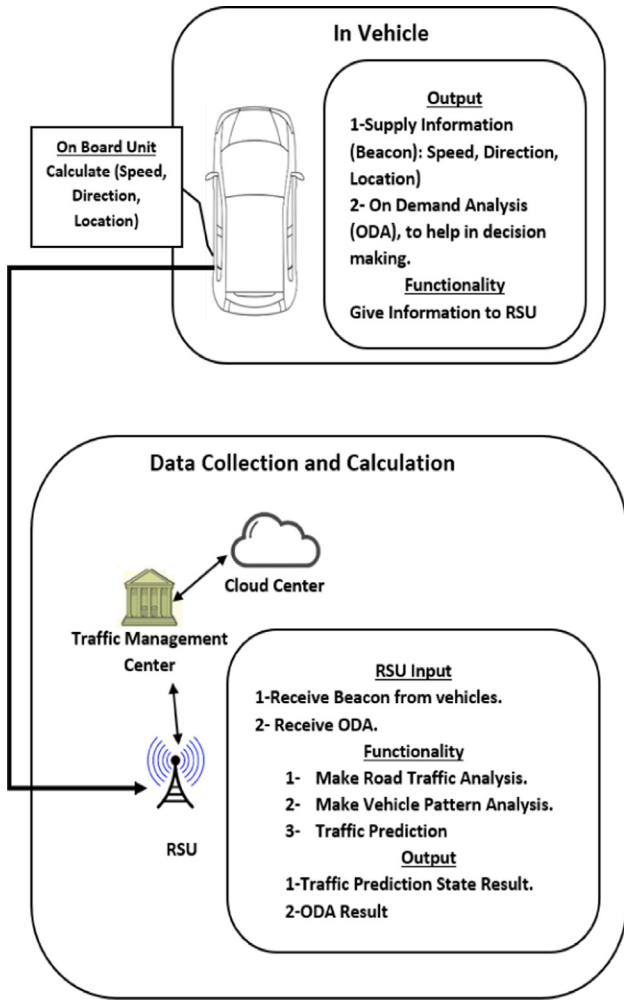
In Vehicle

On Board Unit
Calculate (Speed, Direction, Location)

Output
1-Supply Information (Beacon): Speed, Direction, Location)
2- On Demand Analysis (ODA), to help in decision making.
Functionality
Give Information to RSU

Data Collection and Calculation

Cloud Center

Traffic Management Center

RSU

RSU Input
1-Receive Beacon from vehicles.
2- Receive ODA.
Functionality
1- Make Road Traffic Analysis.
2- Make Vehicle Pattern Analysis.
3- Traffic Prediction
Output
1-Traffic Prediction State Result.
2-ODA Result